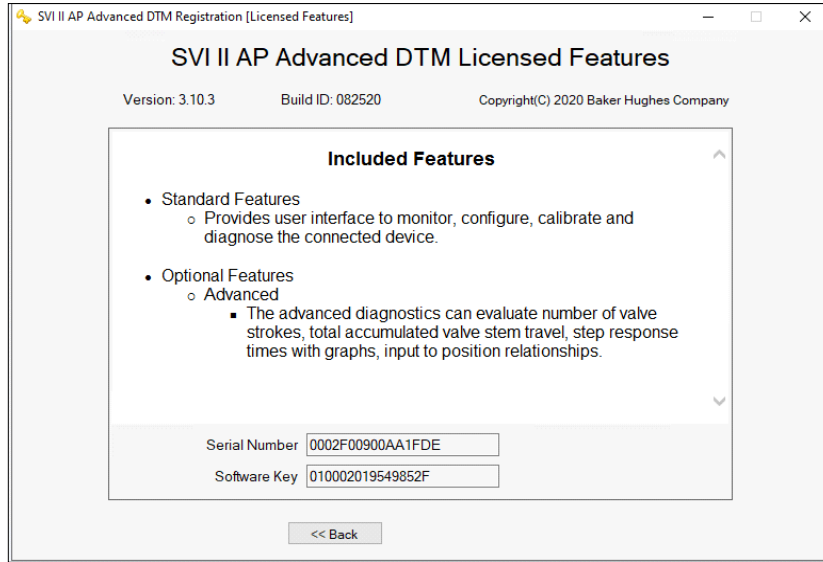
SVI II AP Advanced DTM Registration [Licensed Features]

SVI II AP Advanced DTM Licensed Features

Version: 3.10.3 Build ID: 082520 Copyright(C) 2020 Baker Hughes Company

Included Features

- Standard Features
  - Provides user interface to monitor, configure, calibrate and diagnose the connected device.

- Optional Features
  - Advanced
    - The advanced diagnostics can evaluate number of valve strokes, total accumulated valve stem travel, step response times with graphs, input to position relationships.

Serial Number 0002F00900AA1FDE

Software Key 010002019549852F

<< Back